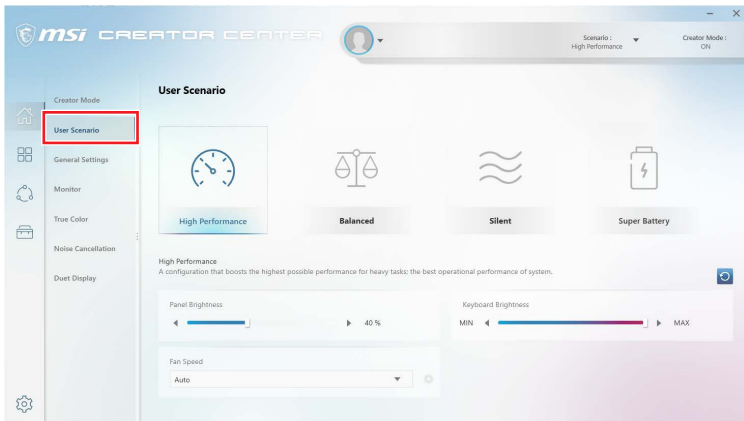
msi CREATOR CENTER

Scenario :
High Performance

Creator Mode :
ON

Creator Mode
User Scenario
General Settings
Monitor
True Color
Noise Cancellation
Duet Display

User Scenario

High Performance
Balanced
Silent
Super Battery

High Performance
A configuration that boosts the highest possible performance for heavy tasks; the best operational performance of system.

Panel Brightness
40 %

Keyboard Brightness
MIN
MAX

Fan Speed
Auto